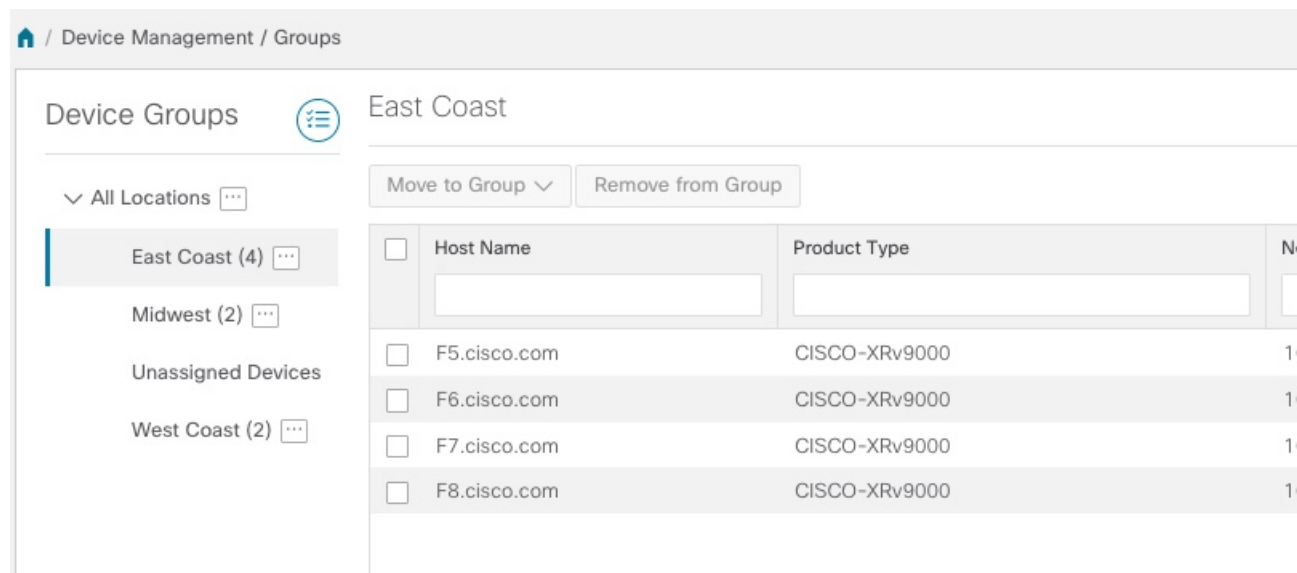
/ Device Management / Groups

Device Groups

All Locations

East Coast (4)

Midwest (2)

Unassigned Devices

West Coast (2)

East Coast

Move to Group

Remove from Group

| | Host Name | Product Type | N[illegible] |
|---|---|---|---|
| | F5.cisco.com | CISCO-XRv9000 | 1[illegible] |
| | F6.cisco.com | CISCO-XRv9000 | 1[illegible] |
| | F7.cisco.com | CISCO-XRv9000 | 1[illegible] |
| | F8.cisco.com | CISCO-XRv9000 | 1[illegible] |